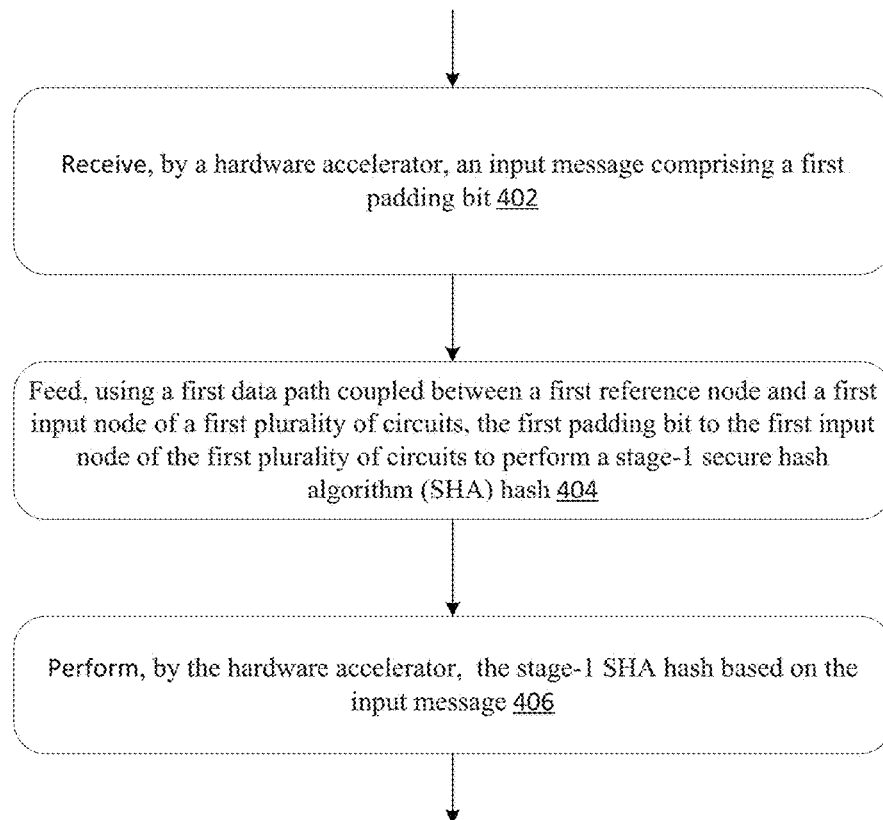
Receive, by a hardware accelerator, an input message comprising a first padding bit 402

Feed, using a first data path coupled between a first reference node and a first input node of a first plurality of circuits, the first padding bit to the first input node of the first plurality of circuits to perform a stage-1 secure hash algorithm (SHA) hash 404

Perform, by the hardware accelerator, the stage-1 SHA hash based on the input message 406